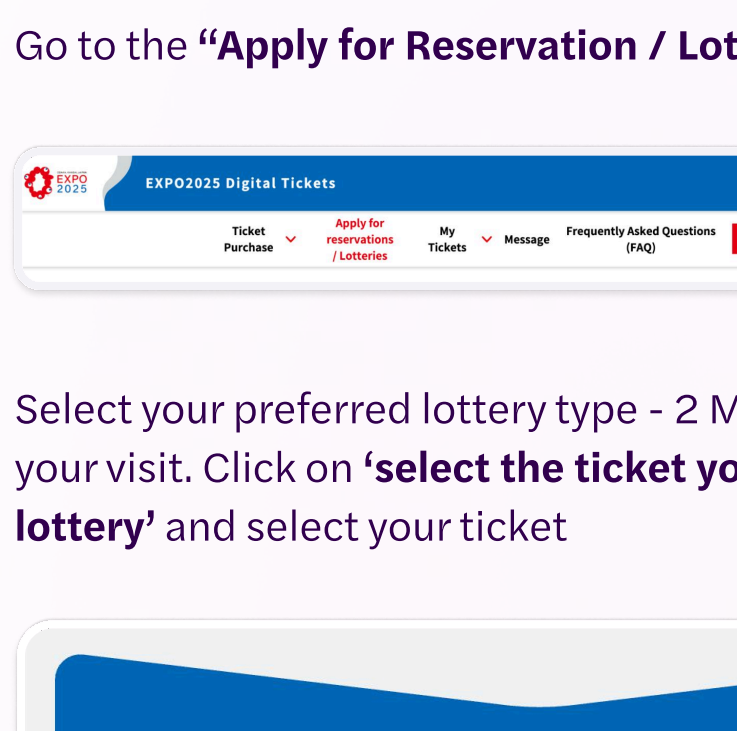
Go to the **“Apply for Reservation / Lot**

EXPO 2025

EXPO2025 Digital Tickets

Ticket Purchase

Apply for reservations / Lotteries

My Tickets

Message

Frequently Asked Questions (FAQ)

Select your preferred lottery type - 2 M your visit. Click on **‘select the ticket yo lottery’** and select your ticket